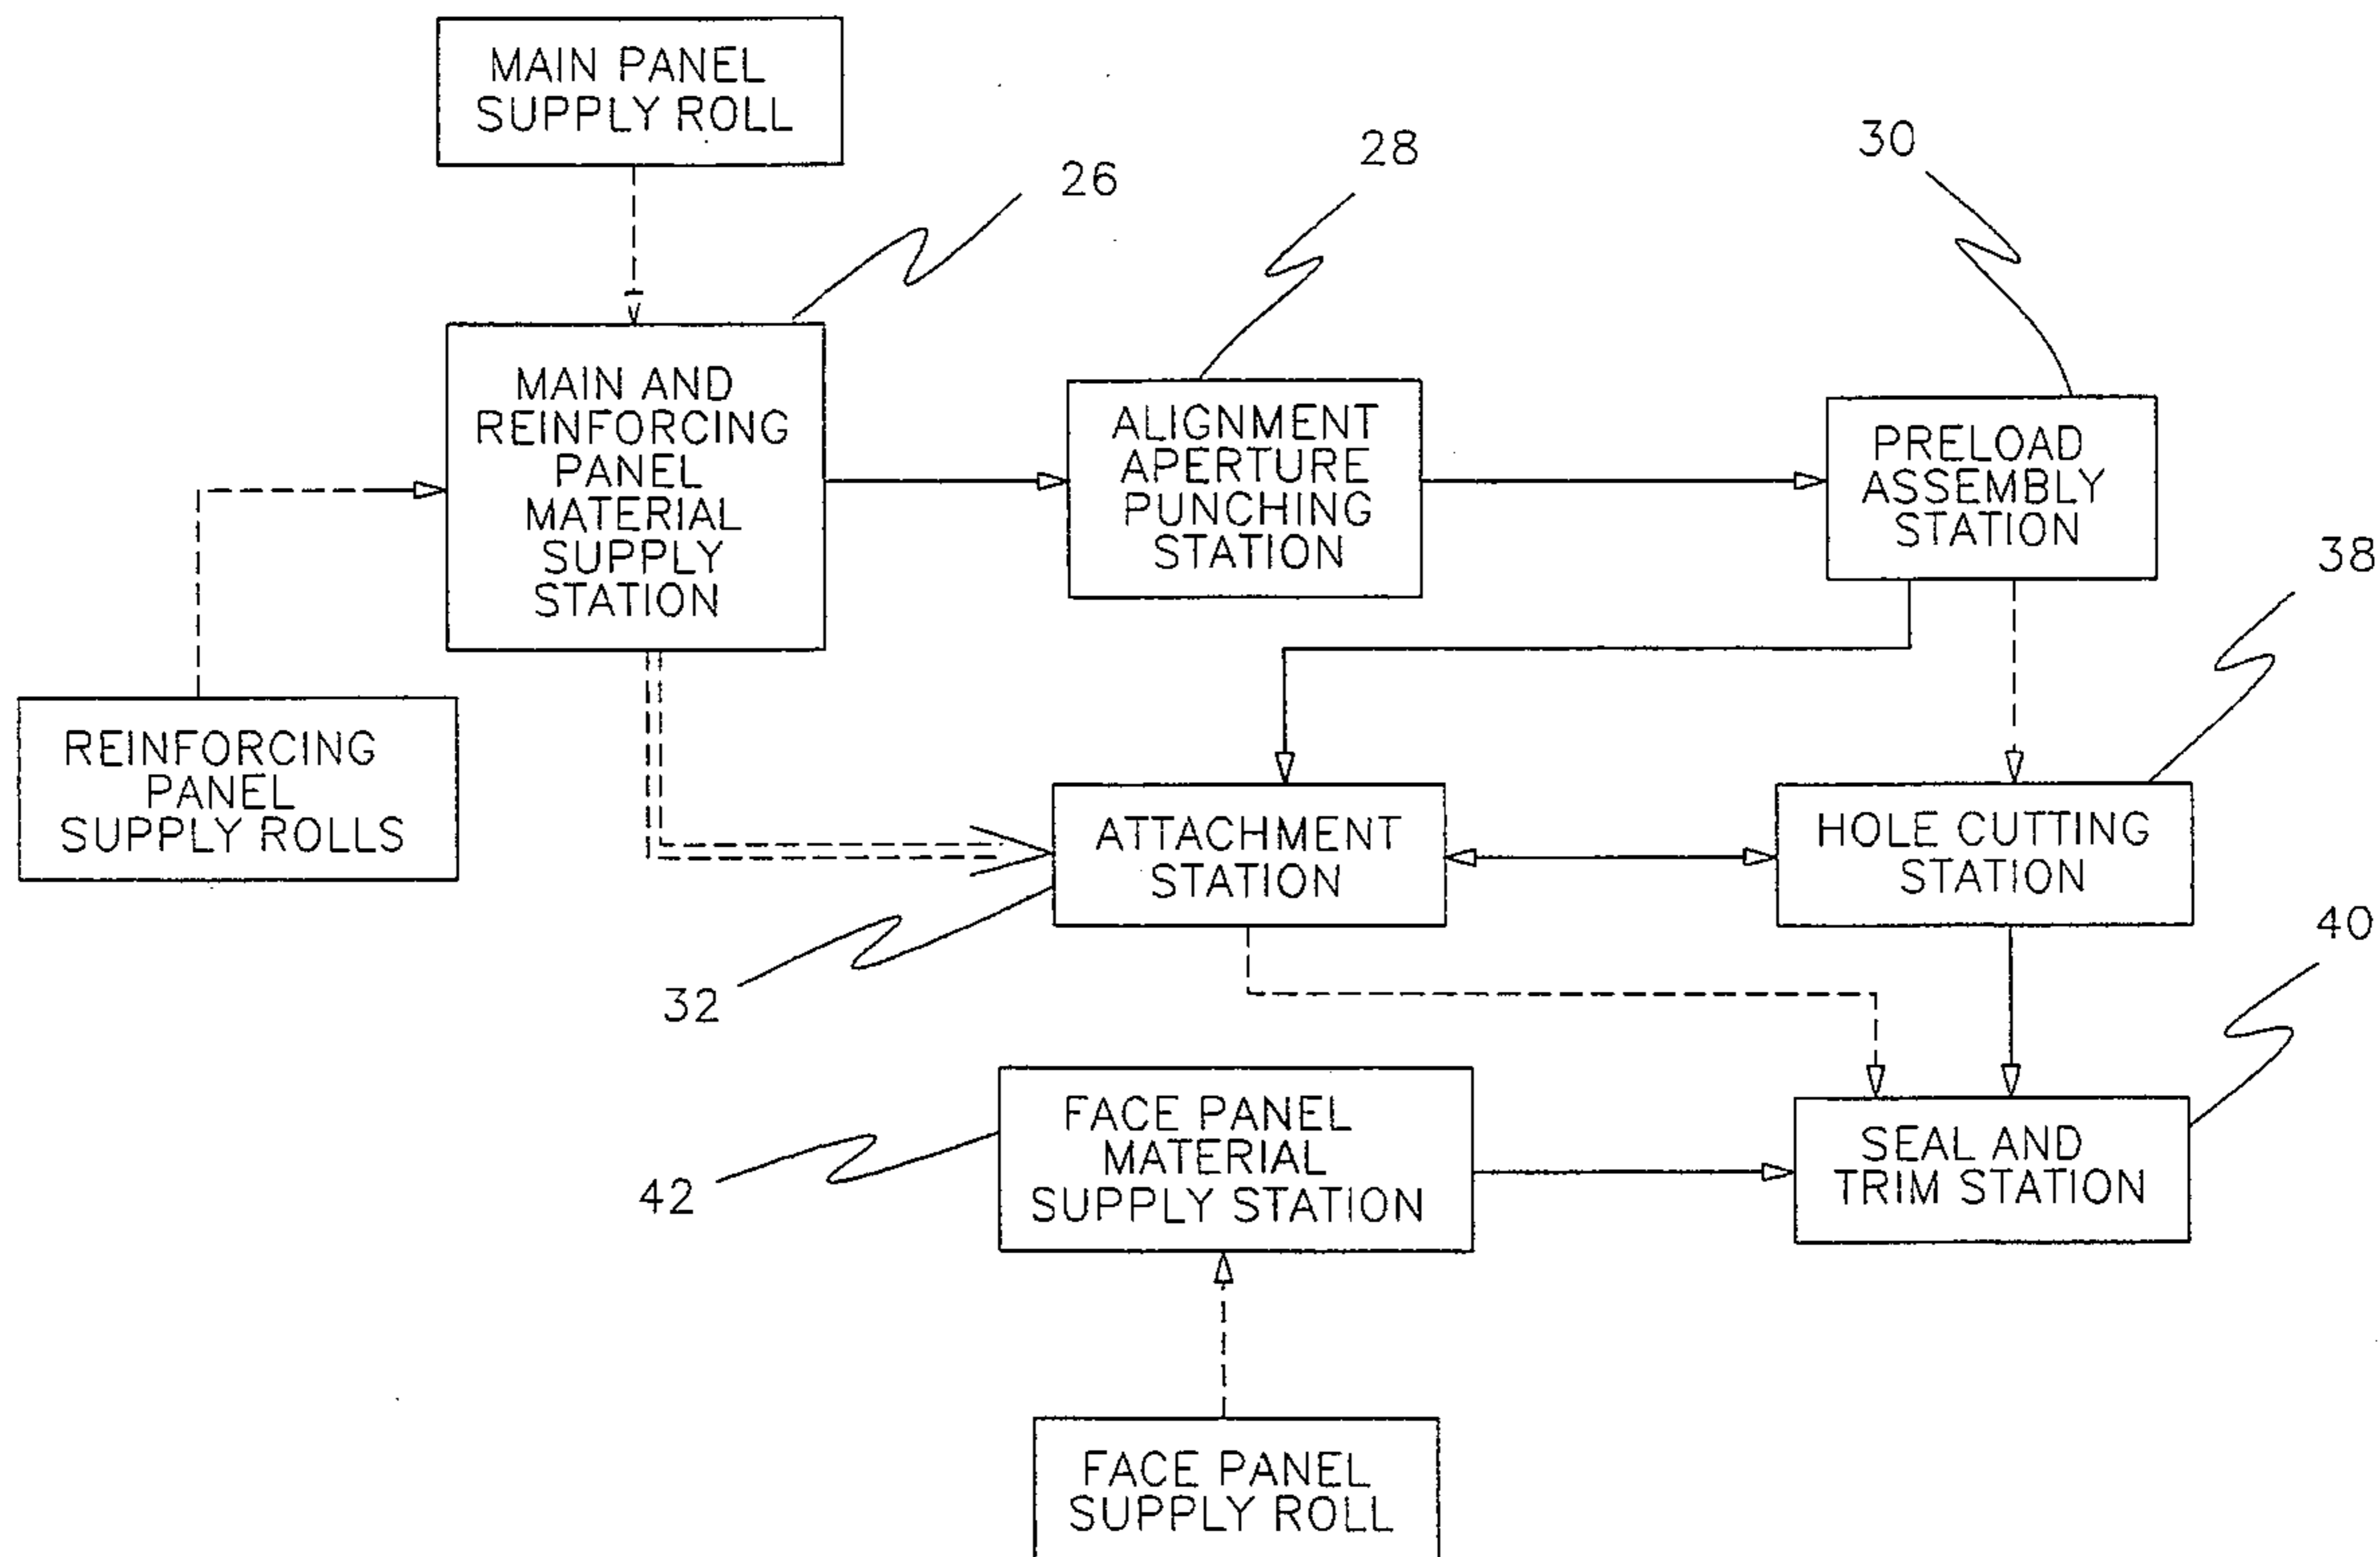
MAIN PANEL SUPPLY ROLL

26

28

30

MAIN AND REINFORCING PANEL MATERIAL SUPPLY STATION

ALIGNMENT APERTURE PUNCHING STATION

PRELOAD ASSEMBLY STATION

38

REINFORCING PANEL SUPPLY ROLLS

ATTACHMENT STATION

HOLE CUTTING STATION

40

32

FACE PANEL MATERIAL SUPPLY STATION

SEAL AND TRIM STATION

42

FACE PANEL SUPPLY ROLL